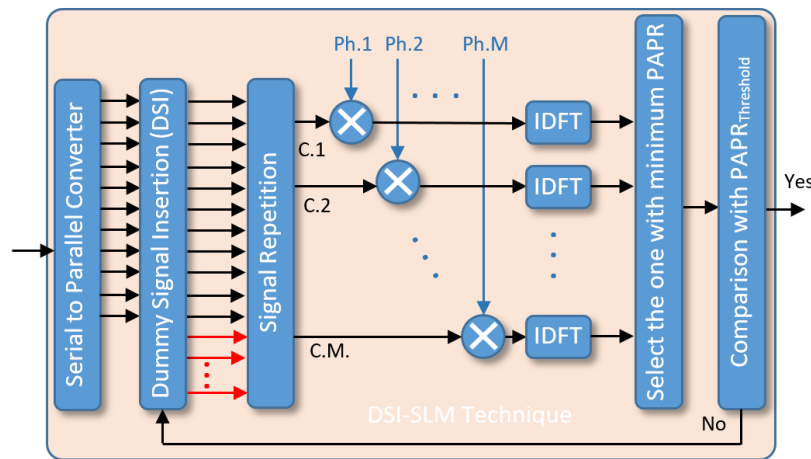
Serial to Parallel Converter

Dummy Signal Insertion (DSI)

Signal Repetition

Ph.1 Ph.2 Ph.M

C.1

C.2

C.M.

IDFT

IDFT

IDFT

Select the one with minimum PAPR

Comparison with $PAPR_{Threshold}$

Yes

No

DSI-SLM Technique